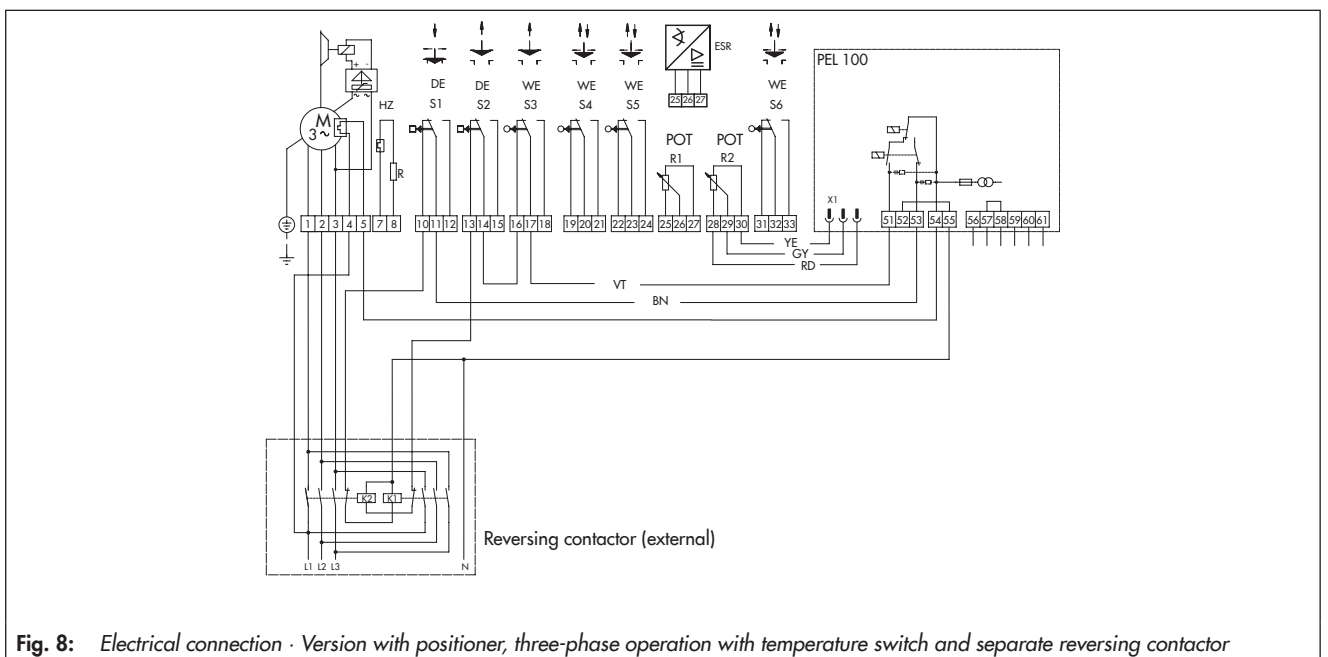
ESR
25 26 27
PEL 100
DE
S1
DE
S2
WE
S3
WE
S4
WE
S5
POT
R1
POT
R2
WE
S6
M
3~
HZ
R
X1
1 2 3 4 5 7 8 10 11 12 13 14 15 16 17 18 19 20 21 22 23 24 25 26 27 28 29 30 31 32 33
51 52 53 54 55 56 57 58 59 60 61
YE
GY
RD
VT
BN
K2 K1
Reversing contactor (external)
L1 L2 L3
N

Fig. 8: Electrical connection · Version with positioner, three-phase operation with temperature switch and separate reversing contactor